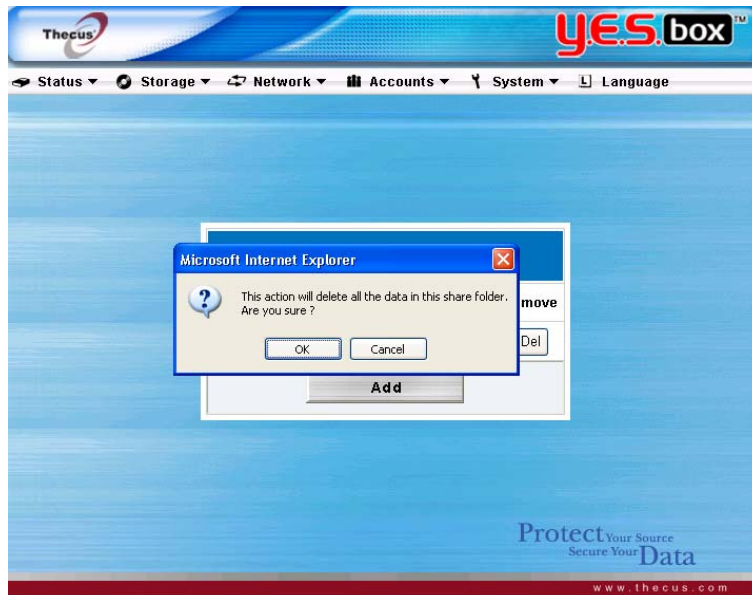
Thecus

Y.E.S. box™

Status ▼ Storage ▼ Network ▼ Accounts ▼ System ▼ Language

Microsoft Internet Explorer

This action will delete all the data in this share folder. Are you sure ?

OK Cancel

move

Del

Add

Protect Your Source
Secure Your Data

www.thecus.com